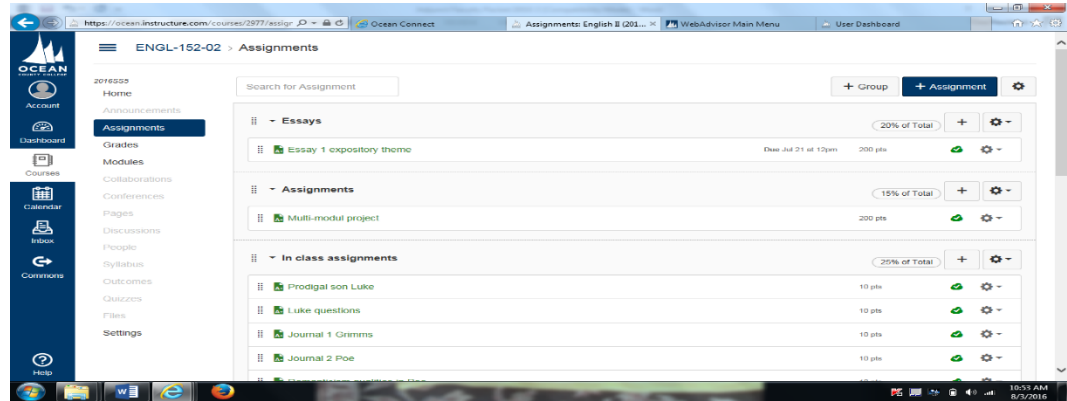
https://ocean.instructure.com/courses/2977/assigr
Ocean Connect
Assignments: English II (201...
WebAdvisor Main Menu
User Dashboard

OCEAN COUNTY COLLEGE
Account
Dashboard
Courses
Calendar
Inbox
Commons
Help

ENGL-152-02 > Assignments

2016SS5
Home
Announcements
Assignments
Grades
Modules
Collaborations
Conferences
Pages
Discussions
People
Syllabus
Outcomes
Quizzes
Files
Settings

Search for Assignment
+ Group
+ Assignment

Essays
20% of Total
Essay 1 expository theme
Due Jul 21 at 12pm
200 pts

Assignments
15% of Total
Multi-modul project
200 pts

In class assignments
25% of Total
Prodigal son Luke
10 pts
Luke questions
10 pts
Journal 1 Grimms
10 pts
Journal 2 Poe
10 pts
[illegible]

10:53 AM
8/3/2016